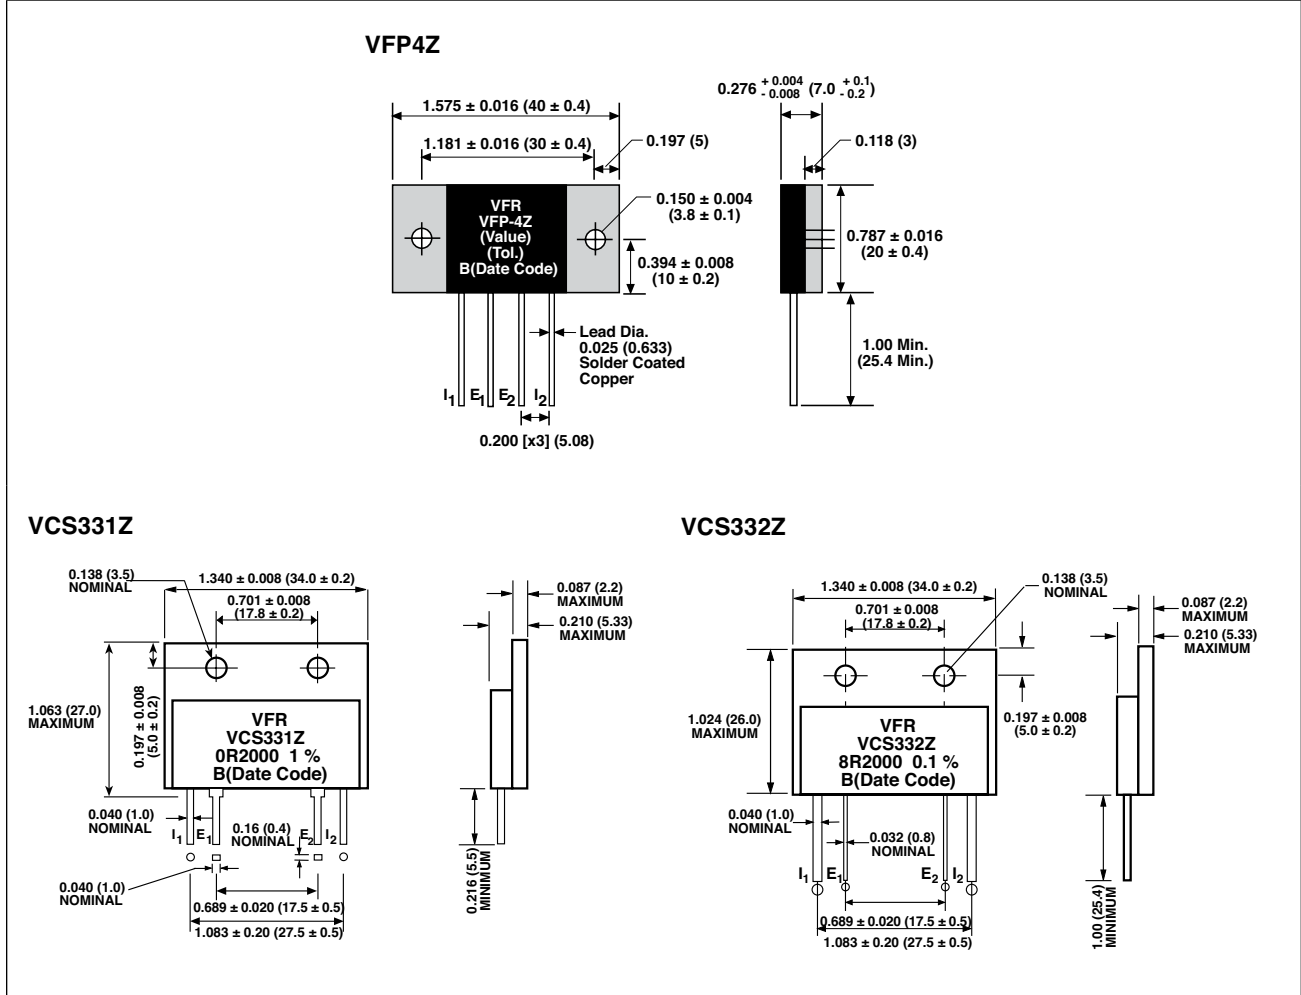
VFP4Z

1.575 ± 0.016 (40 ± 0.4)

1.181 ± 0.016 (30 ± 0.4)

0.197 (5)

$0.276^{+0.004}_{-0.008}$ $(7.0^{+0.1}_{-0.2})$

0.118 (3)

VFR
VFP-4Z
(Value)
(Tol.)
B(Date Code)

0.150 ± 0.004
(3.8 ± 0.1)

0.394 ± 0.008
(10 ± 0.2)

0.787 ± 0.016
(20 ± 0.4)

Lead Dia.
0.025 (0.633)
Solder Coated
Copper

1.00 Min.
(25.4 Min.)

$I_1$ $E_1$ $E_2$ $I_2$

0.200 [x3] (5.08)

VCS331Z

0.138 (3.5)
NOMINAL

1.340 ± 0.008 (34.0 ± 0.2)

0.701 ± 0.008
(17.8 ± 0.2)

0.087 (2.2)
MAXIMUM

0.210 (5.33)
MAXIMUM

1.063 (27.0)
MAXIMUM

0.197 ± 0.008
(5.0 ± 0.2)

VFR
VCS331Z
0R2000 1 %
B(Date Code)

0.040 (1.0)
NOMINAL

$I_1$ $E_1$

0.16 (0.4)
NOMINAL

$E_2$ $I_2$

0.216 (5.5)
MINIMUM

0.040 (1.0)
NOMINAL

0.689 ± 0.020 (17.5 ± 0.5)

1.083 ± 0.20 (27.5 ± 0.5)

VCS332Z

1.340 ± 0.008 (34.0 ± 0.2)

0.138 (3.5)
NOMINAL

0.701 ± 0.008
(17.8 ± 0.2)

0.087 (2.2)
MAXIMUM

0.210 (5.33)
MAXIMUM

1.024 (26.0)
MAXIMUM

VFR
VCS332Z
8R2000 0.1 %
B(Date Code)

0.197 ± 0.008
(5.0 ± 0.2)

0.040 (1.0)
NOMINAL

0.032 (0.8)
NOMINAL

$I_1$ $E_1$ $E_2$ $I_2$

0.689 ± 0.020 (17.5 ± 0.5)

1.083 ± 0.20 (27.5 ± 0.5)

1.00 (25.4)
MINIMUM